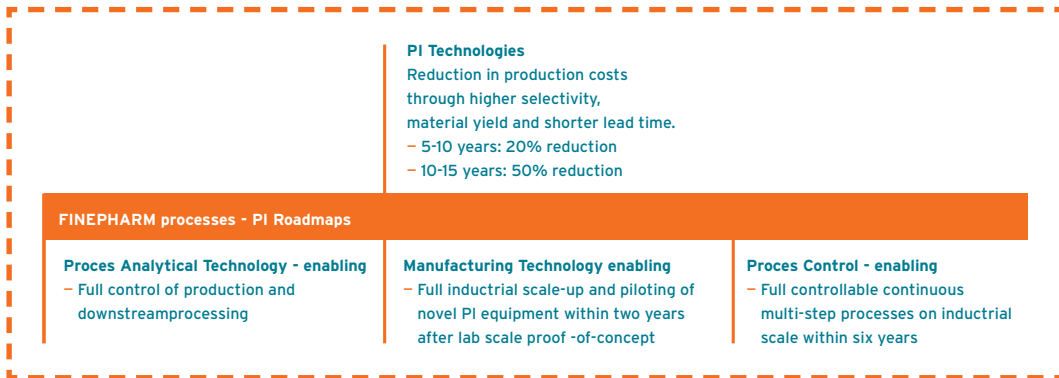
PI Technologies
Reduction in production costs through higher selectivity, material yield and shorter lead time.
– 5-10 years: 20% reduction
– 10-15 years: 50% reduction

FINEPHARM processes - PI Roadmaps

Proces Analytical Technology - enabling
– Full control of production and downstreamprocessing

Manufacturing Technology enabling
– Full inductrial scale-up and piloting of novel PI equipment within two years after lab scale proof -of-concept

Proces Control - enabling
– Full controllable continuous multi-step processes on inductrial scale within six years